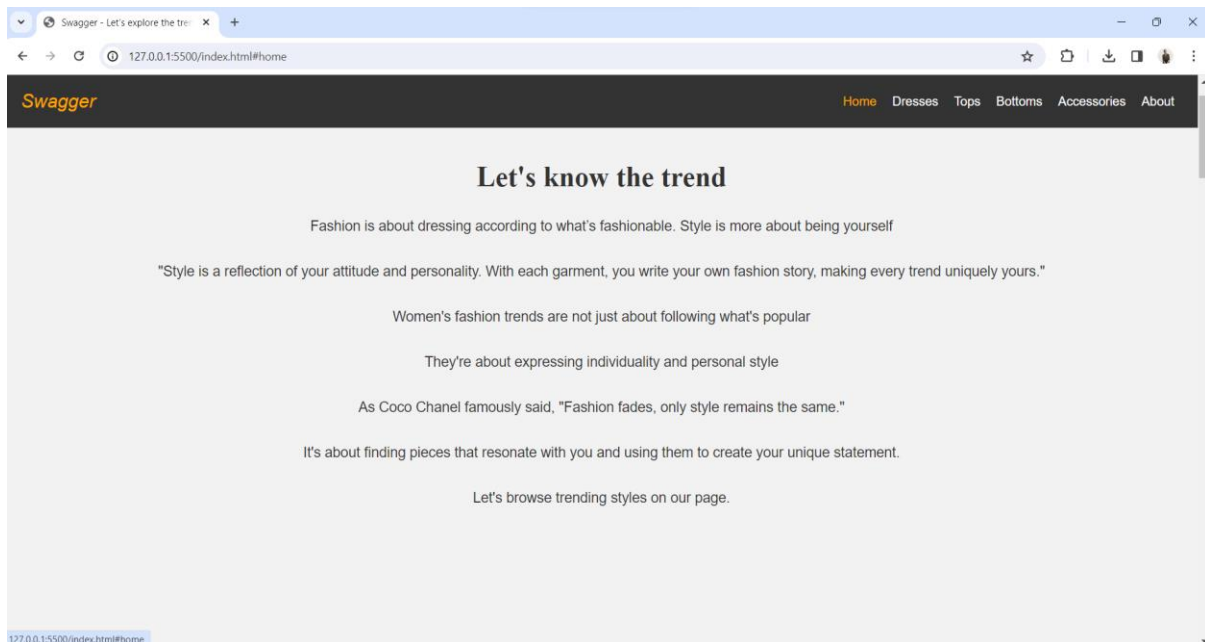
Swagger - Let's explore the tre

127.0.0.1:5500/index.html#home

Swagger

Home Dresses Tops Bottoms Accessories About

Let's know the trend

Fashion is about dressing according to what's fashionable. Style is more about being yourself

"Style is a reflection of your attitude and personality. With each garment, you write your own fashion story, making every trend uniquely yours."

Women's fashion trends are not just about following what's popular

They're about expressing individuality and personal style

As Coco Chanel famously said, "Fashion fades, only style remains the same."

It's about finding pieces that resonate with you and using them to create your unique statement.

Let's browse trending styles on our page.

127.0.0.1:5500/index.html#home